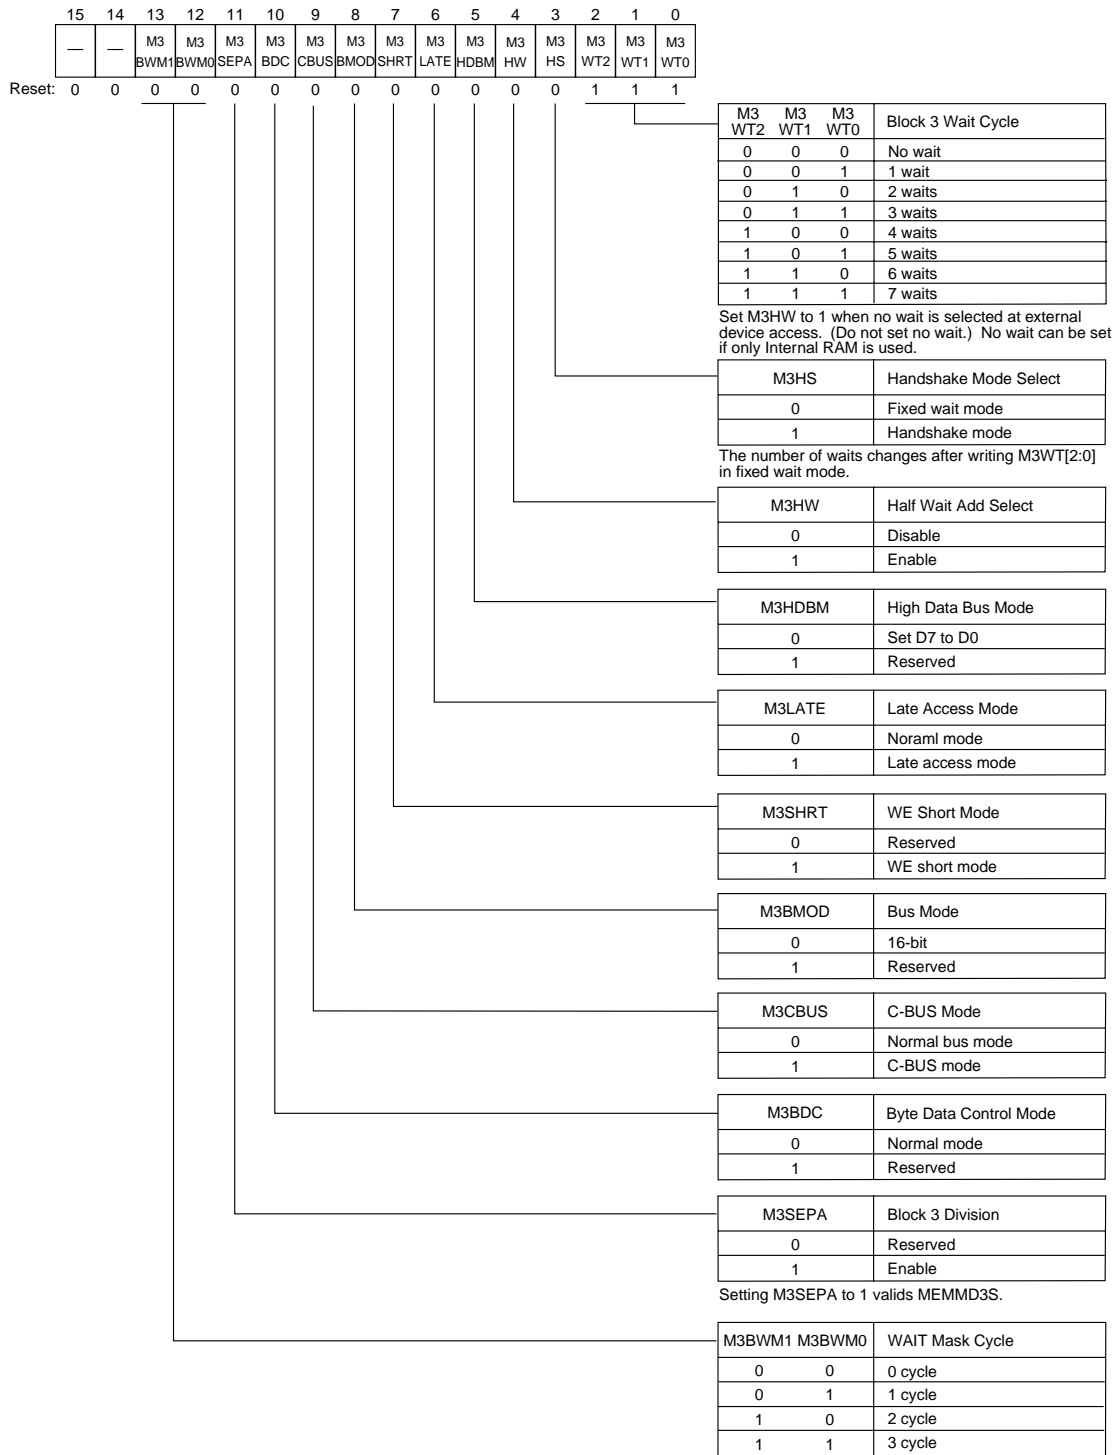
| 15 | 14 | 13 | 12 | 11 | 10 | 9 | 8 | 7 | 6 | 5 | 4 | 3 | 2 | 1 | 0 |
|---|---|---|---|---|---|---|---|---|---|---|---|---|---|---|---|
| — | — | M3 BWM1 | M3 BWM0 | M3 SEPA | M3 BDC | M3 CBUS | M3 BMOD | M3 SHRT | M3 LATE | M3 HDBM | M3 HW | M3 HS | M3 WT2 | M3 WT1 | M3 WT0 |

Reset: 0 0 0 0 0 0 0 0 0 0 0 0 0 1 1 1

| M3 WT2 | M3 WT1 | M3 WT0 | Block 3 Wait Cycle |
|---|---|---|---|
| 0 | 0 | 0 | No wait |
| 0 | 0 | 1 | 1 wait |
| 0 | 1 | 0 | 2 waits |
| 0 | 1 | 1 | 3 waits |
| 1 | 0 | 0 | 4 waits |
| 1 | 0 | 1 | 5 waits |
| 1 | 1 | 0 | 6 waits |
| 1 | 1 | 1 | 7 waits |

Set M3HW to 1 when no wait is selected at external device access. (Do not set no wait.) No wait can be set if only Internal RAM is used.

| M3HS | Handshake Mode Select |
|---|---|
| 0 | Fixed wait mode |
| 1 | Handshake mode |

The number of waits changes after writing M3WT[2:0] in fixed wait mode.

| M3HW | Half Wait Add Select |
|---|---|
| 0 | Disable |
| 1 | Enable |

| M3HDBM | High Data Bus Mode |
|---|---|
| 0 | Set D7 to D0 |
| 1 | Reserved |

| M3LATE | Late Access Mode |
|---|---|
| 0 | Noraml mode |
| 1 | Late access mode |

| M3SHRT | WE Short Mode |
|---|---|
| 0 | Reserved |
| 1 | WE short mode |

| M3BMOD | Bus Mode |
|---|---|
| 0 | 16-bit |
| 1 | Reserved |

| M3CBUS | C-BUS Mode |
|---|---|
| 0 | Normal bus mode |
| 1 | C-BUS mode |

| M3BDC | Byte Data Control Mode |
|---|---|
| 0 | Normal mode |
| 1 | Reserved |

| M3SEPA | Block 3 Division |
|---|---|
| 0 | Reserved |
| 1 | Enable |

Setting M3SEPA to 1 valids MEMMD3S.

| M3BWM1 | M3BWM0 | WAIT Mask Cycle |
|---|---|---|
| 0 | 0 | 0 cycle |
| 0 | 1 | 1 cycle |
| 1 | 0 | 2 cycle |
| 1 | 1 | 3 cycle |